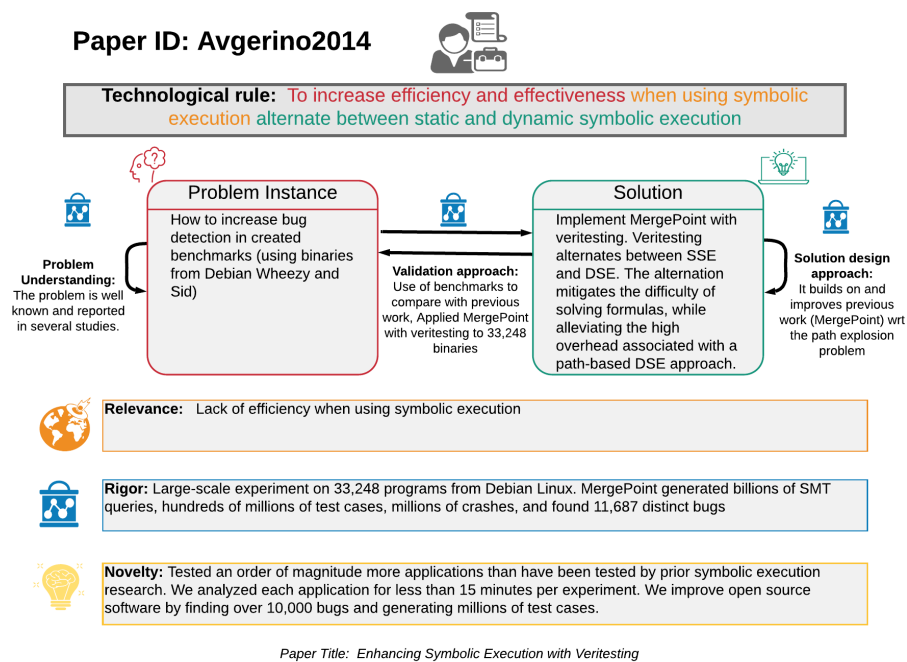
Paper ID: Avgerino2014

Technological rule: To increase efficiency and effectiveness when using symbolic execution alternate between static and dynamic symbolic execution

Problem Understanding: The problem is well known and reported in several studies.

Problem Instance

How to increase bug detection in created benchmarks (using binaries from Debian Wheezy and Sid)

Validation approach: Use of benchmarks to compare with previous work, Applied MergePoint with veritesting to 33,248 binaries

Solution

Implement MergePoint with veritesting. Veritesting alternates between SSE and DSE. The alternation mitigates the difficulty of solving formulas, while alleviating the high overhead associated with a path-based DSE approach.

Solution design approach: It builds on and improves previous work (MergePoint) wrt the path explosion problem

Relevance: Lack of efficiency when using symbolic execution

Rigor: Large-scale experiment on 33,248 programs from Debian Linux. MergePoint generated billions of SMT queries, hundreds of millions of test cases, millions of crashes, and found 11,687 distinct bugs

Novelty: Tested an order of magnitude more applications than have been tested by prior symbolic execution research. We analyzed each application for less than 15 minutes per experiment. We improve open source software by finding over 10,000 bugs and generating millions of test cases.

Paper Title: Enhancing Symbolic Execution with Veritesting